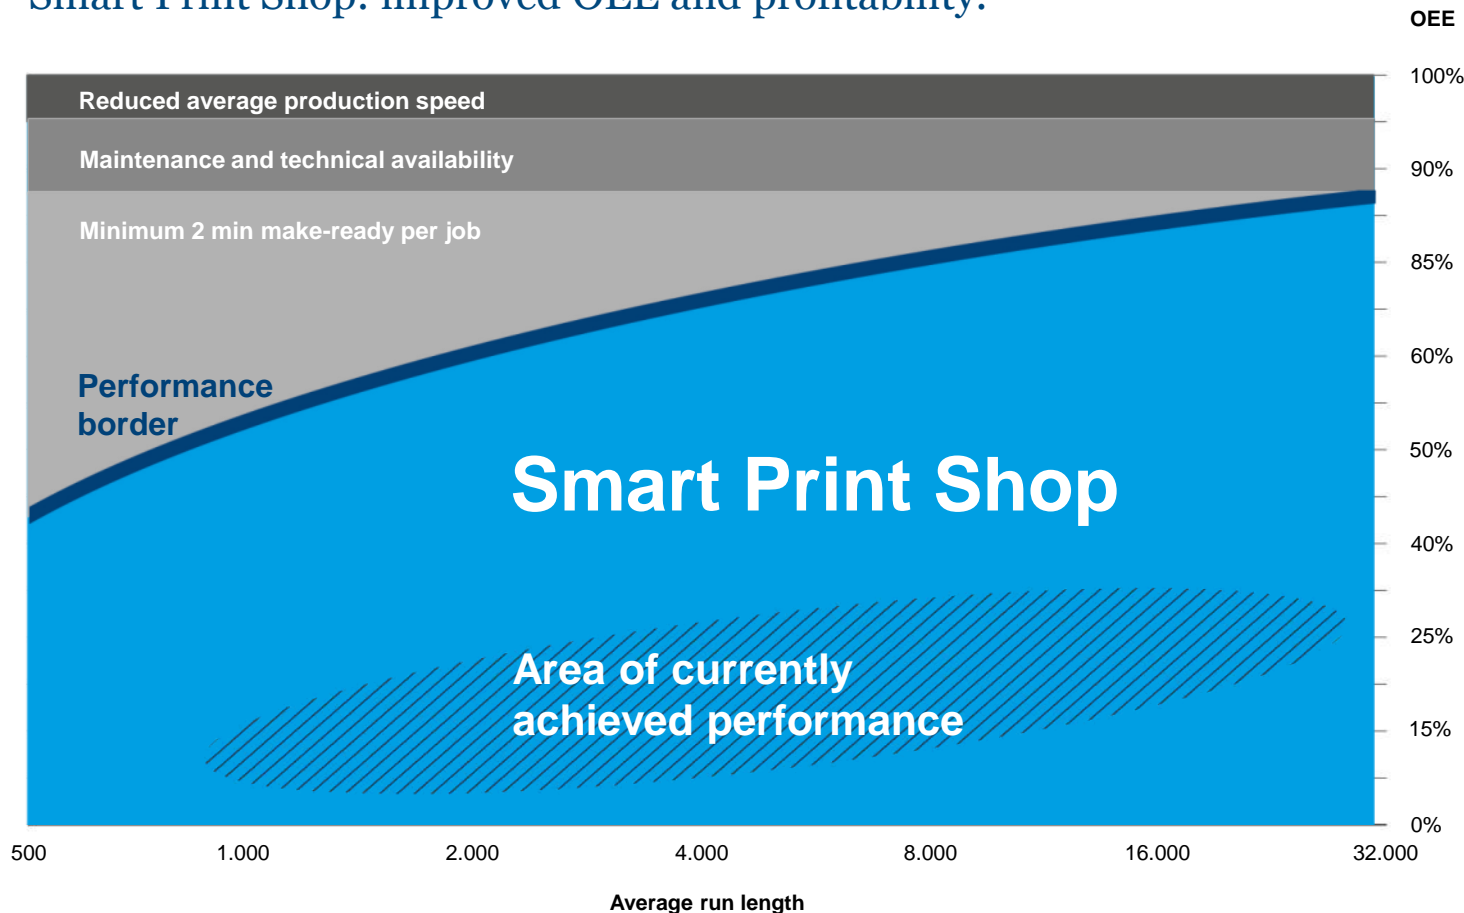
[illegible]

OEE

100%
90%
85%
60%
50%
40%
25%
15%
0%

Reduced average production speed

Maintenance and technical availability

Minimum 2 min make-ready per job

Performance border

Smart Print Shop

Area of currently achieved performance

500 1.000 2.000 4.000 8.000 16.000 32.000

Average run length